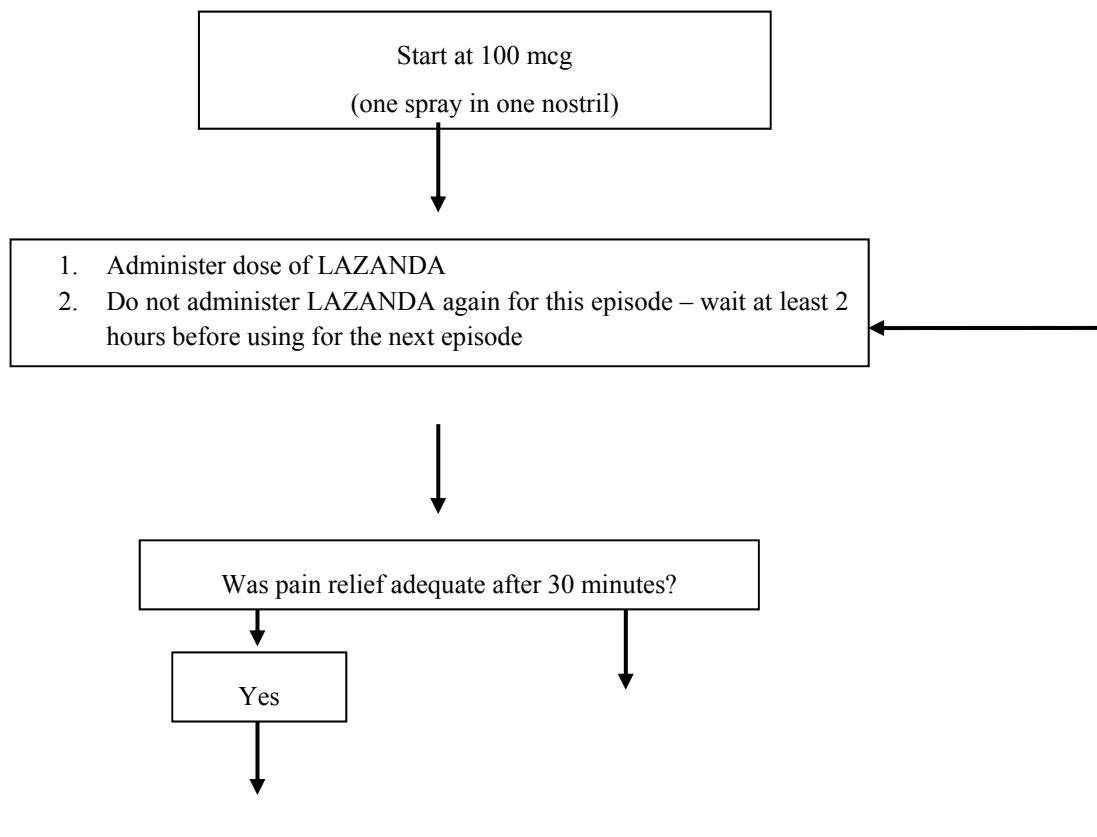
Start at 100 mcg
(one spray in one nostril)

1. Administer dose of LAZANDA
2. Do not administer LAZANDA again for this episode – wait at least 2 hours before using for the next episode

Was pain relief adequate after 30 minutes?

Yes